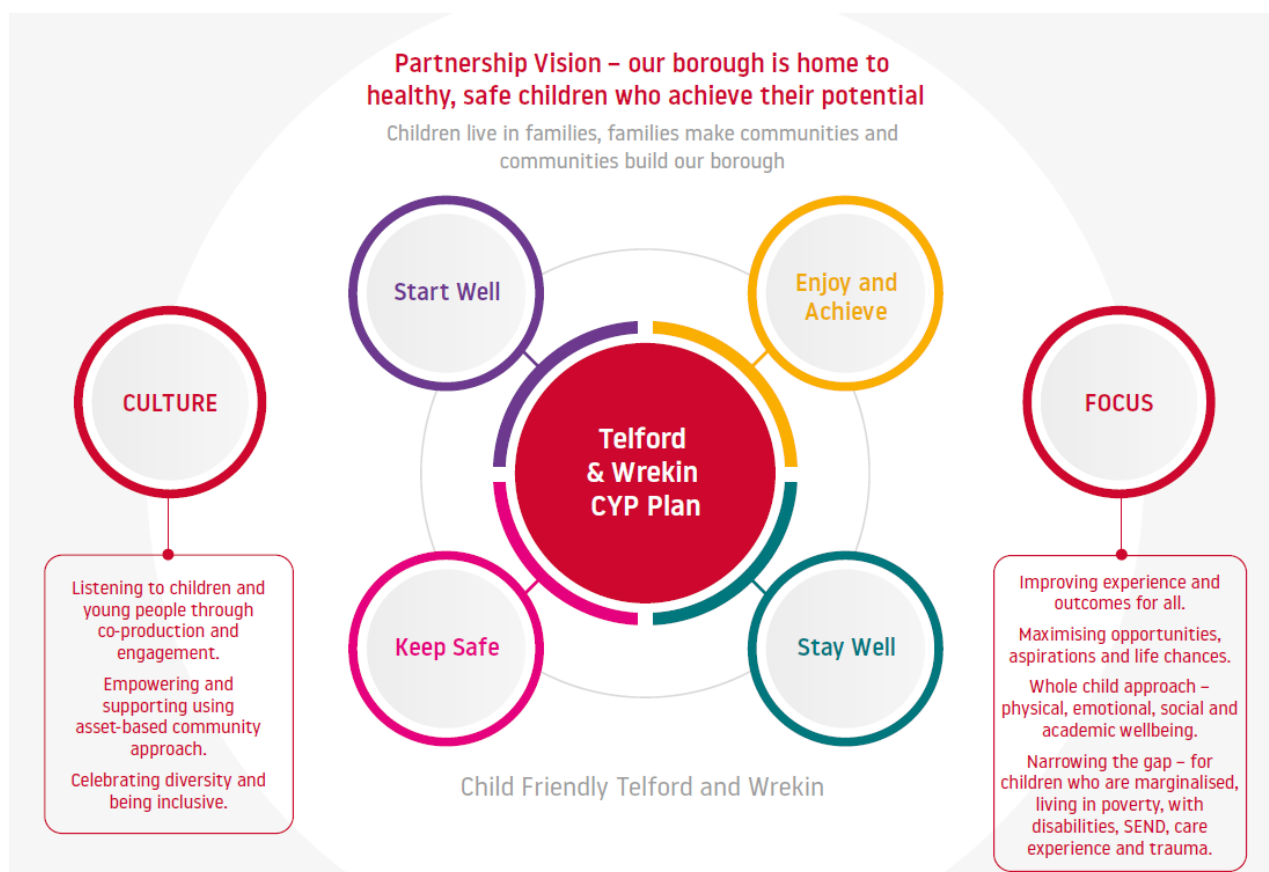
Partnership Vision – our borough is home to healthy, safe children who achieve their potential

Children live in families, families make communities and communities build our borough

CULTURE

Listening to children and young people through co-production and engagement.

Empowering and supporting using asset-based community approach.

Celebrating diversity and being inclusive.

Start Well

Enjoy and Achieve

Telford & Wrekin CYP Plan

Keep Safe

Stay Well

Child Friendly Telford and Wrekin

FOCUS

Improving experience and outcomes for all.

Maximising opportunities, aspirations and life chances.

Whole child approach – physical, emotional, social and academic wellbeing.

Narrowing the gap – for children who are marginalised, living in poverty, with disabilities, SEND, care experience and trauma.